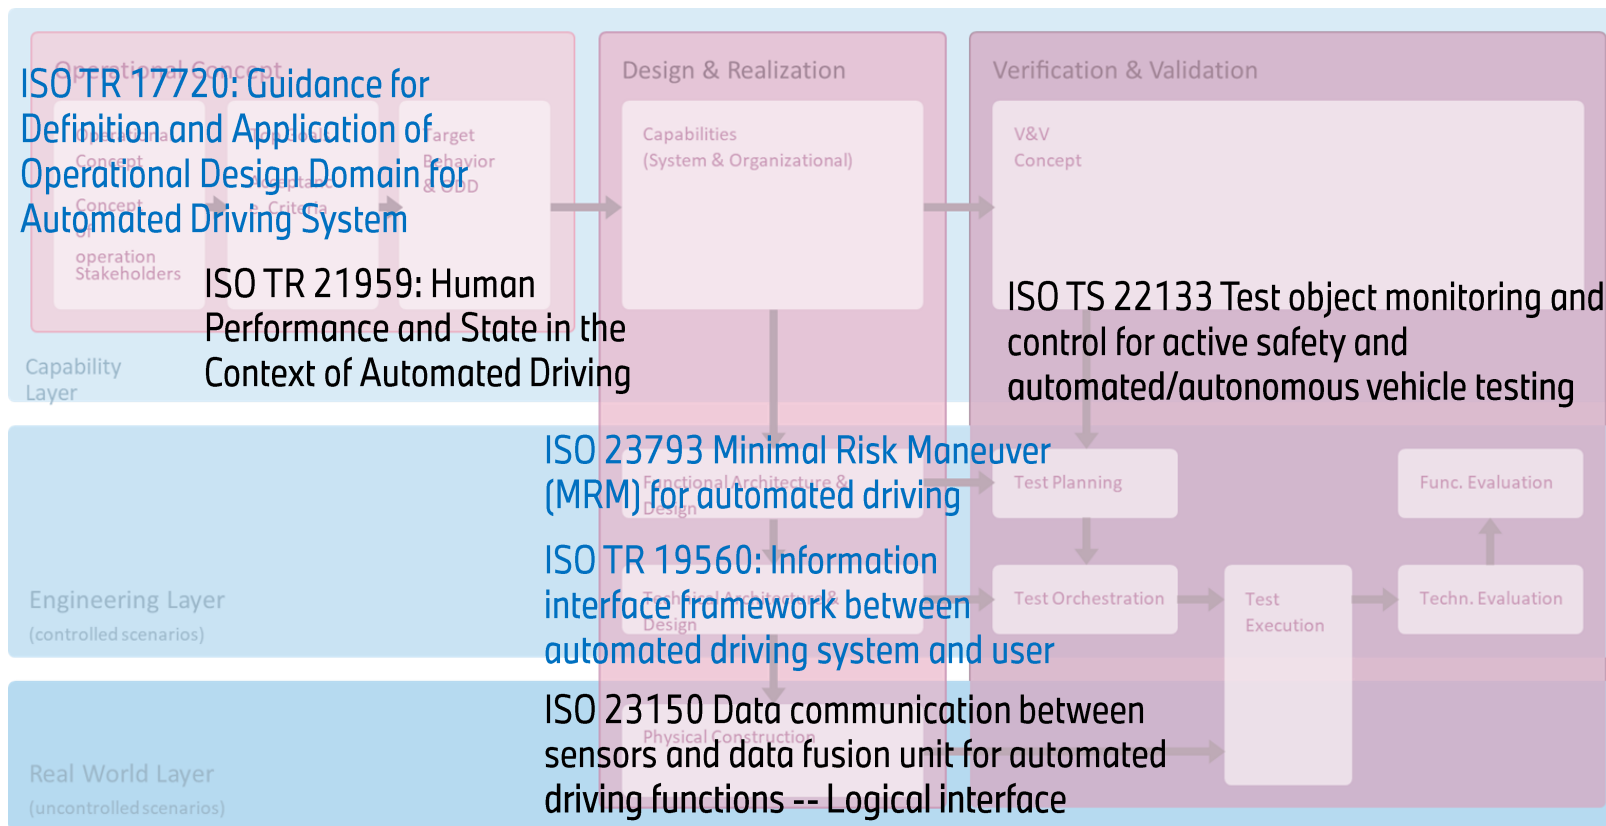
Operational Concept

ISO TR 17720: Guidance for Definition and Application of Operational Design Domain for Automated Driving System

Design & Realization

Verification & Validation

Operational Concept

Concept of operation Stakeholders

Acceptance Criteria

Target Behavior & ODD

Capabilities (System & Organizational)

V&V Concept

ISO TR 21959: Human Performance and State in the Context of Automated Driving

ISO TS 22133 Test object monitoring and control for active safety and automated/autonomous vehicle testing

Capability Layer

ISO 23793 Minimal Risk Maneuver (MRM) for automated driving

Functional Architecture & Design

Test Planning

Func. Evaluation

ISO TR 19560: Information interface framework between automated driving system and user

Technical Architecture & Design

Test Orchestration

Test Execution

Techn. Evaluation

Engineering Layer (controlled scenarios)

ISO 23150 Data communication between sensors and data fusion unit for automated driving functions -- Logical interface

Physical Construction

Real World Layer (uncontrolled scenarios)